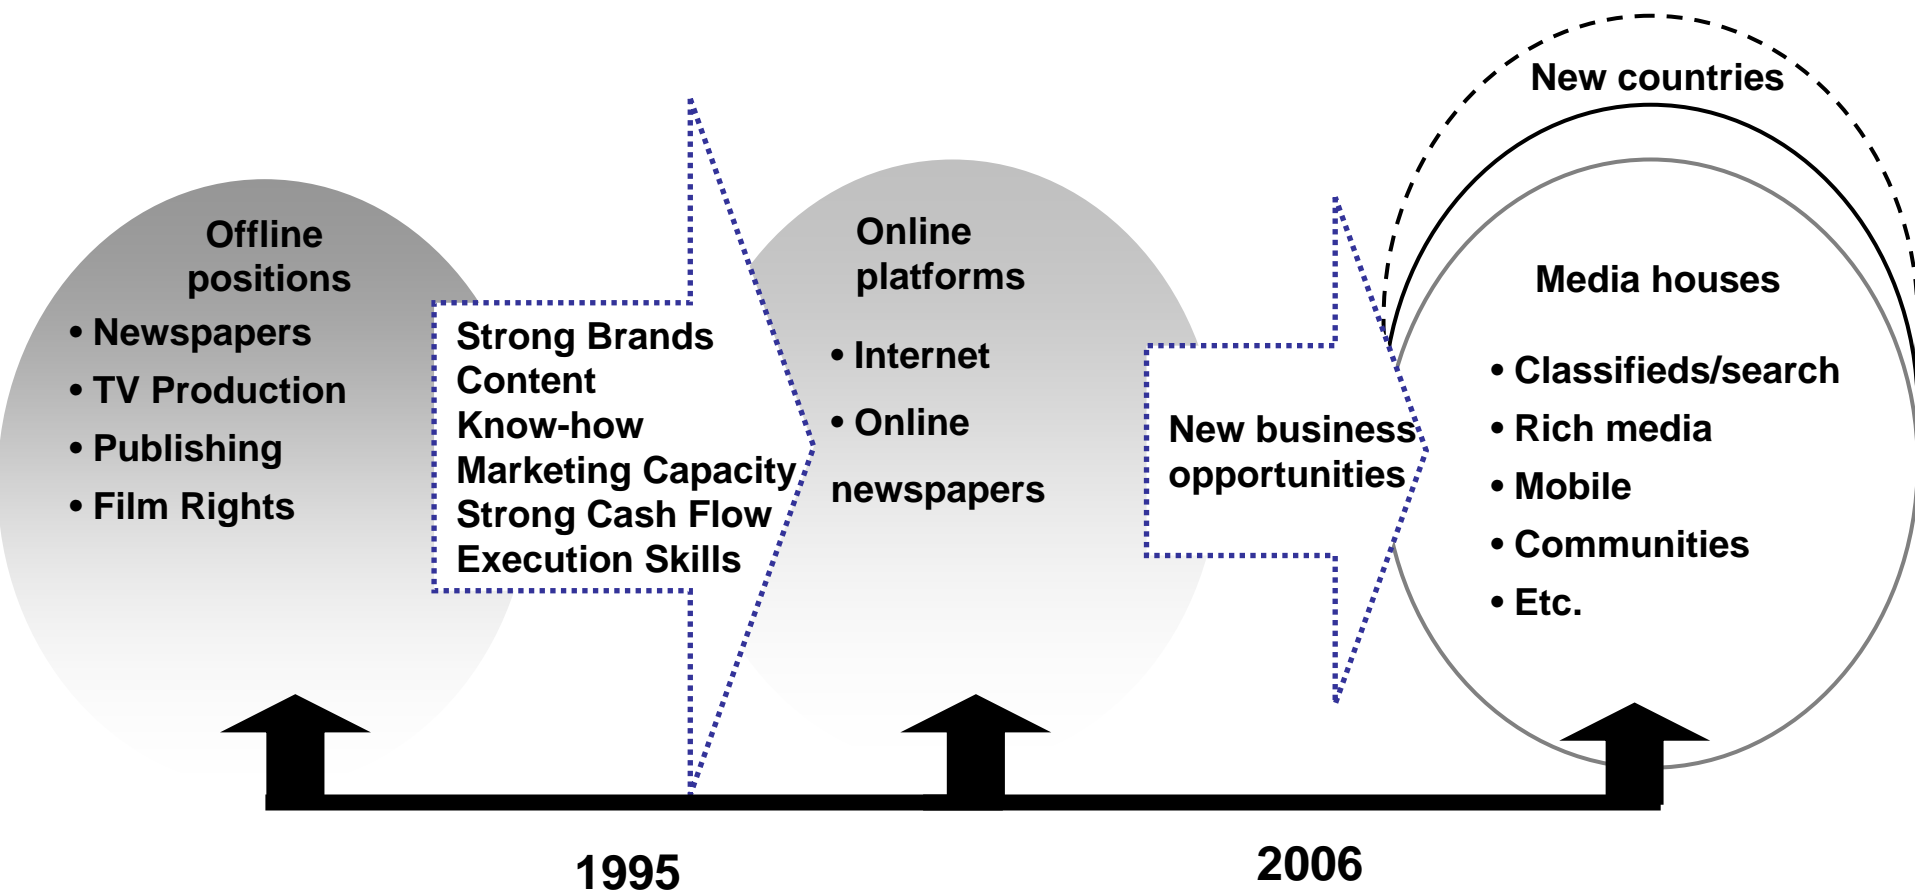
Offline positions

• Newspapers

• TV Production

• Publishing

• Film Rights

Strong Brands
Content
Know-how
Marketing Capacity
Strong Cash Flow
Execution Skills

Online platforms

• Internet

• Online newspapers

New business opportunities

New countries

Media houses

• Classifieds/search

• Rich media

• Mobile

• Communities

• Etc.

1995

2006